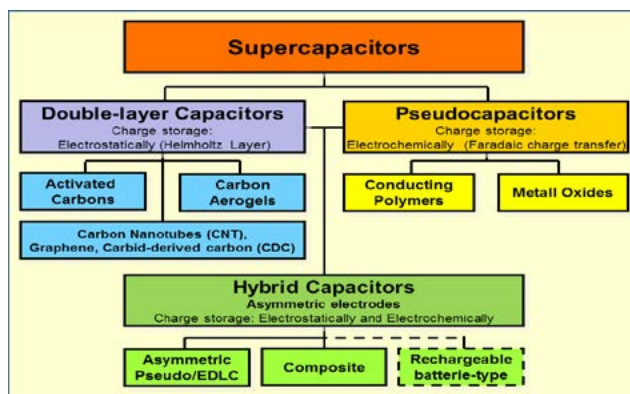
Supercapacitors

Double-layer Capacitors
Charge storage:
Electrostatically (Helmholtz Layer)

Pseudocapacitors
Charge storage:
Electrochemically (Faradaic charge transfer)

Activated Carbons

Carbon Aerogels

Carbon Nanotubes (CNT), Graphene, Carbid-derived carbon (CDC)

Conducting Polymers

Metall Oxides

Hybrid Capacitors
Asymmetric electrodes
Charge storage: Electrostatically and Electrochemically

Asymmetric Pseudo/EDLC

Composite

Rechargeable batterie-type